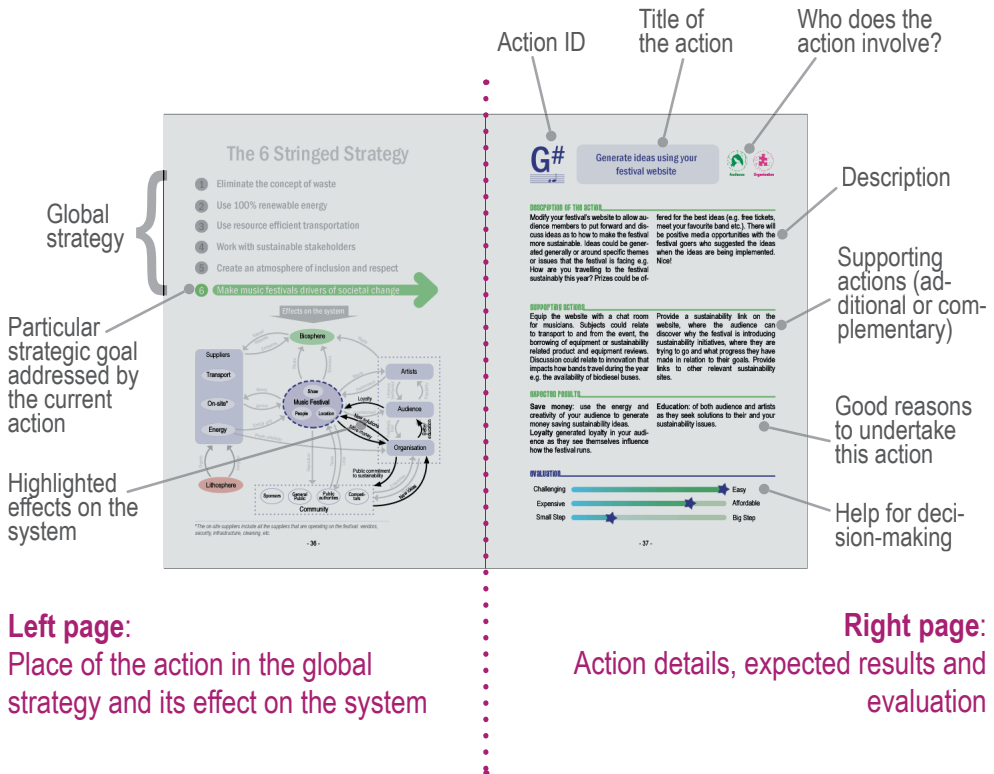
Action ID

Title of the action

Who does the action involve?

Global strategy

Particular strategic goal addressed by the current action

Highlighted effects on the system

Description

Supporting actions (additional or complementary)

Good reasons to undertake this action

Help for decision-making

The 6 Stringed Strategy

1 Eliminate the concept of waste
2 Use 100% renewable energy
3 Use resource efficient transportation
4 Work with sustainable stakeholders
5 Create an atmosphere of inclusion and respect
6 Make music festivals drivers of societal change

Effects on the system

Biosphere

Suppliers

Transport

On-site*

Energy

Lithosphere

Show

Music Festival

People

Location

Artists

Audience

Organisation

Loyalty

Public commitment to sustainability

Sponsors

General Public

Public authorities

Competitors

Community

New ideas

*The on-site suppliers include all the suppliers that are operating on the festival: vendors, security, infrastructure, cleaning, etc.

- 36 -

G#

Generate ideas using your festival website

Audience

Organisation

DESCRIPTION OF THE ACTION

Modify your festival's website to allow audience members to put forward and discuss ideas as to how to make the festival more sustainable. Ideas could be generated generally or around specific themes or issues that the festival is facing e.g. How are you travelling to the festival sustainably this year? Prizes could be offered for the best ideas (e.g. free tickets, meet your favourite band etc.). There will be positive media opportunities with the festival goers who suggested the ideas when the ideas are being implemented. Nice!

SUPPORTING ACTIONS

Equip the website with a chat room for musicians. Subjects could relate to transport to and from the event, the borrowing of equipment or sustainability related product and equipment reviews. Discussion could relate to innovation that impacts how bands travel during the year e.g. the availability of biodiesel buses.

Provide a sustainability link on the website, where the audience can discover why the festival is introducing sustainability initiatives, where they are trying to go and what progress they have made in relation to their goals. Provide links to other relevant sustainability sites.

EXPECTED RESULTS

Save money: use the energy and creativity of your audience to generate money saving sustainability ideas.
Loyalty generated loyalty in your audience as they see themselves influence how the festival runs.

Education: of both audience and artists as they seek solutions to their and your sustainability issues.

EVALUATION

Challenging | Easy
Expensive | Affordable
Small Step | Big Step

- 37 -

Left page:
Place of the action in the global strategy and its effect on the system

Right page:
Action details, expected results and evaluation